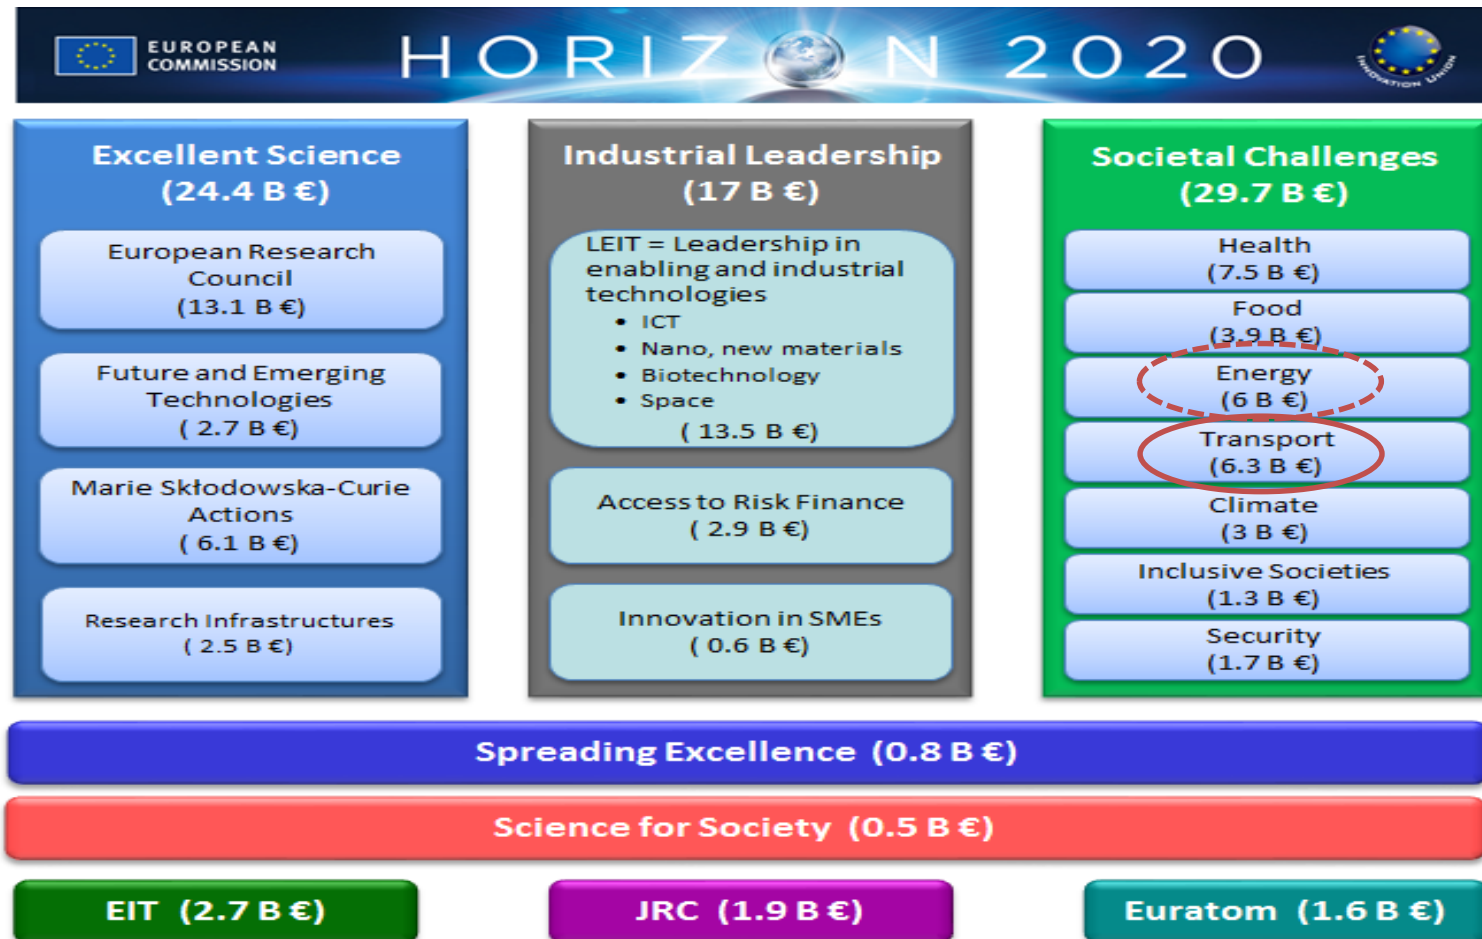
EUROPEAN COMMISSION

HORIZON 2020

INNOVATION UNION

Excellent Science (24.4 B €)

European Research Council (13.1 B €)

Future and Emerging Technologies ( 2.7 B €)

Marie Skłodowska-Curie Actions ( 6.1 B €)

Research Infrastructures ( 2.5 B €)

Industrial Leadership (17 B €)

LEIT = Leadership in enabling and industrial technologies

- ICT
- Nano, new materials
- Biotechnology
- Space

( 13.5 B €)

Access to Risk Finance ( 2.9 B €)

Innovation in SMEs ( 0.6 B €)

Societal Challenges (29.7 B €)

Health (7.5 B €)

Food (3.9 B €)

Energy (6 B €)

Transport (6.3 B €)

Climate (3 B €)

Inclusive Societies (1.3 B €)

Security (1.7 B €)

Spreading Excellence (0.8 B €)

Science for Society (0.5 B €)

EIT (2.7 B €)

JRC (1.9 B €)

Euratom (1.6 B €)